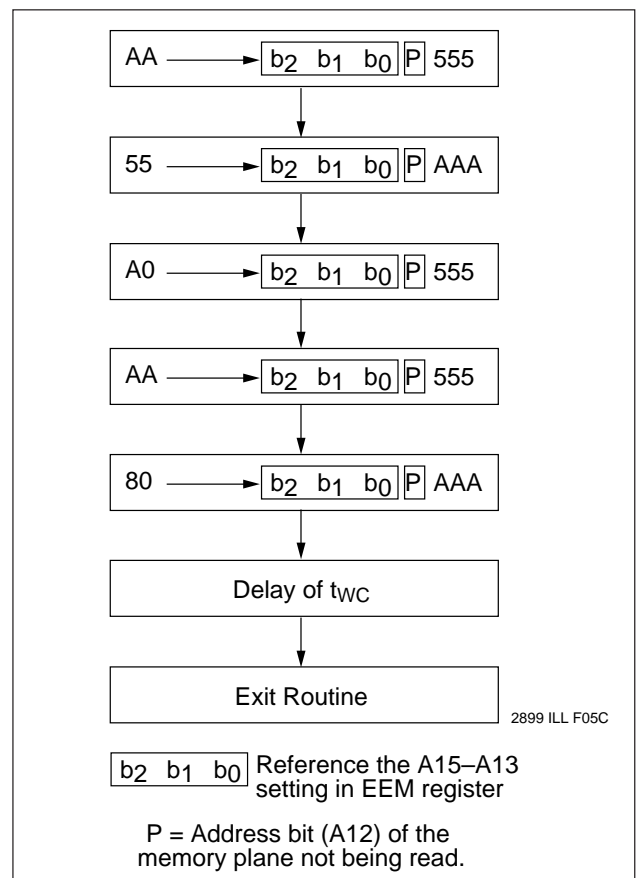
AA → $b_2$ $b_1$ $b_0$ P 555

55 → $b_2$ $b_1$ $b_0$ P AAA

A0 → $b_2$ $b_1$ $b_0$ P 555

AA → $b_2$ $b_1$ $b_0$ P 555

80 → $b_2$ $b_1$ $b_0$ P AAA

Delay of $t_{WC}$

Exit Routine

2899 ILL F05C

$b_2$ $b_1$ $b_0$ Reference the A15–A13 setting in EEM register

P = Address bit (A12) of the memory plane not being read.